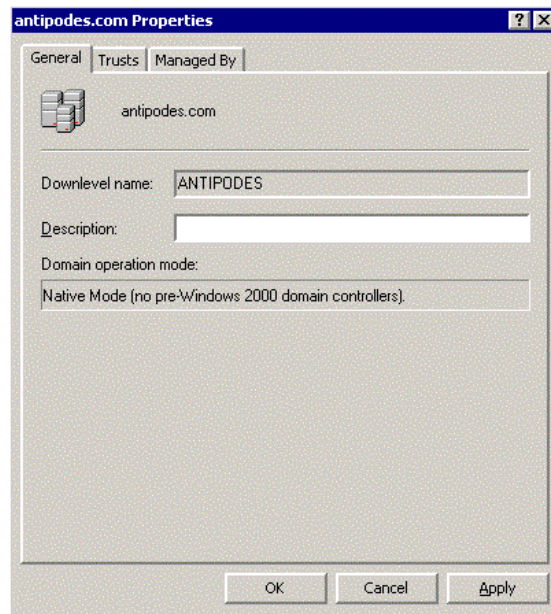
antipodes.com Properties

?

×

General

Trusts

Managed By

antipodes.com

Downlevel name:

ANTIPODES

Description:

Domain operation mode:

Native Mode (no pre-Windows 2000 domain controllers).

OK

Cancel

Apply